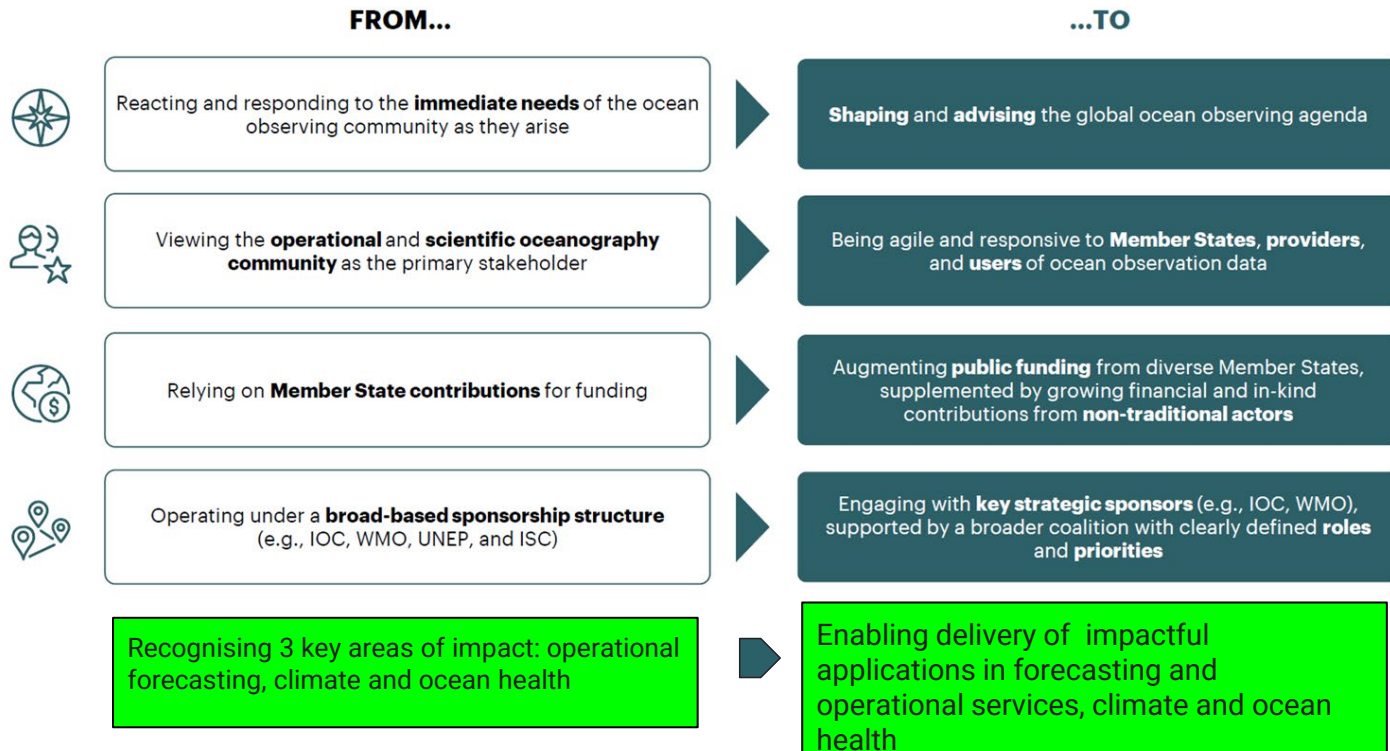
FROM...

...TO

Reacting and responding to the **immediate needs** of the ocean observing community as they arise

**Shaping** and **advising** the global ocean observing agenda

Viewing the **operational** and **scientific oceanography community** as the primary stakeholder

Being agile and responsive to **Member States**, **providers**, and **users** of ocean observation data

Relying on **Member State contributions** for funding

Augmenting **public funding** from diverse Member States, supplemented by growing financial and in-kind contributions from **non-traditional actors**

Operating under a **broad-based sponsorship structure** (e.g., IOC, WMO, UNEP, and ISC)

Engaging with **key strategic sponsors** (e.g., IOC, WMO), supported by a broader coalition with clearly defined **roles** and **priorities**

Recognising 3 key areas of impact: operational forecasting, climate and ocean health

Enabling delivery of impactful applications in forecasting and operational services, climate and ocean health